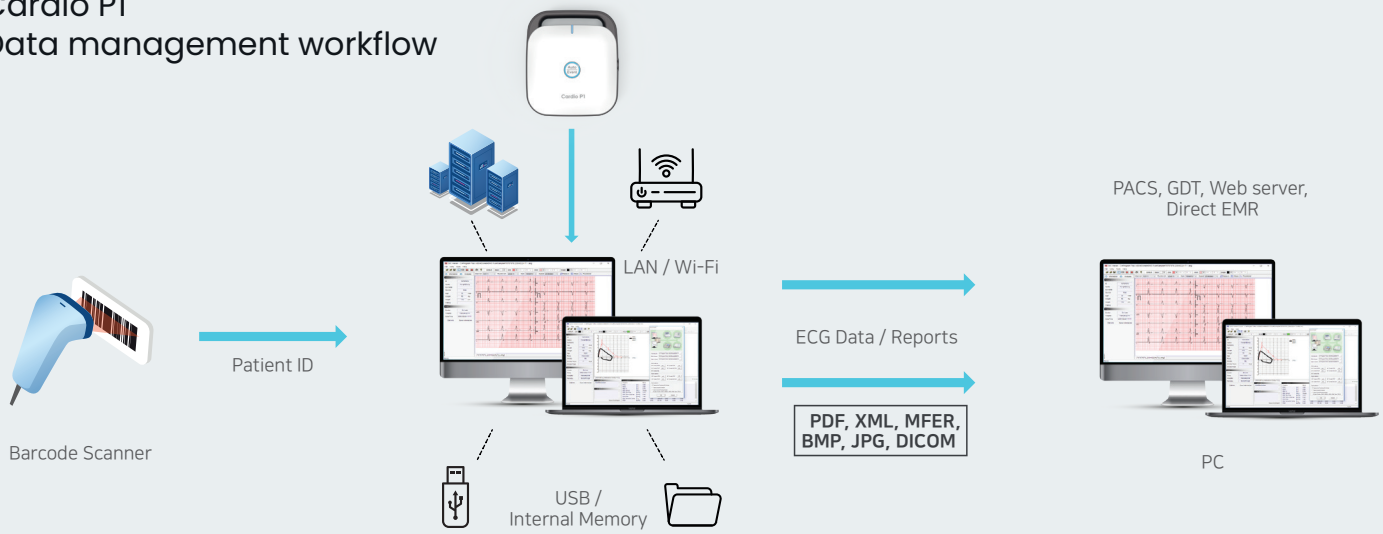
Cardio P1
Data management workflow

Cardio P1

LAN / Wi-Fi

Barcode Scanner

Patient ID

ECG Data / Reports

PDF, XML, MFER, BMP, JPG, DICOM

USB / Internal Memory

PACS, GDT, Web server, Direct EMR

PC